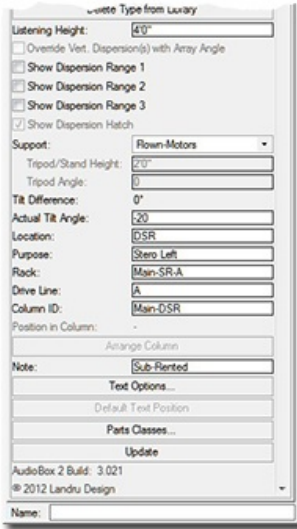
Delete Type from Library
Listening Height: 4'0"
Override Vert. Dispersion(s) with Array Angle
Show Dispersion Range 1
Show Dispersion Range 2
Show Dispersion Range 3
Show Dispersion Hatch
Support: Rown-Motors
Tripod/Stand Height: 2'0"
Tripod Angle: 0
Tilt Difference: 0°
Actual Tilt Angle: -20
Location: DSR
Purpose: Stero Left
Rack: Main-SR-A
Drive Line: A
Column ID: Main-DSR
Position in Column: -
Arrange Column
Note: Sub-Rented
Text Options...
Default Text Position
Parts Classes...
Update
AudioBox 2 Build: 3.021
© 2012 Landru Design
Name: